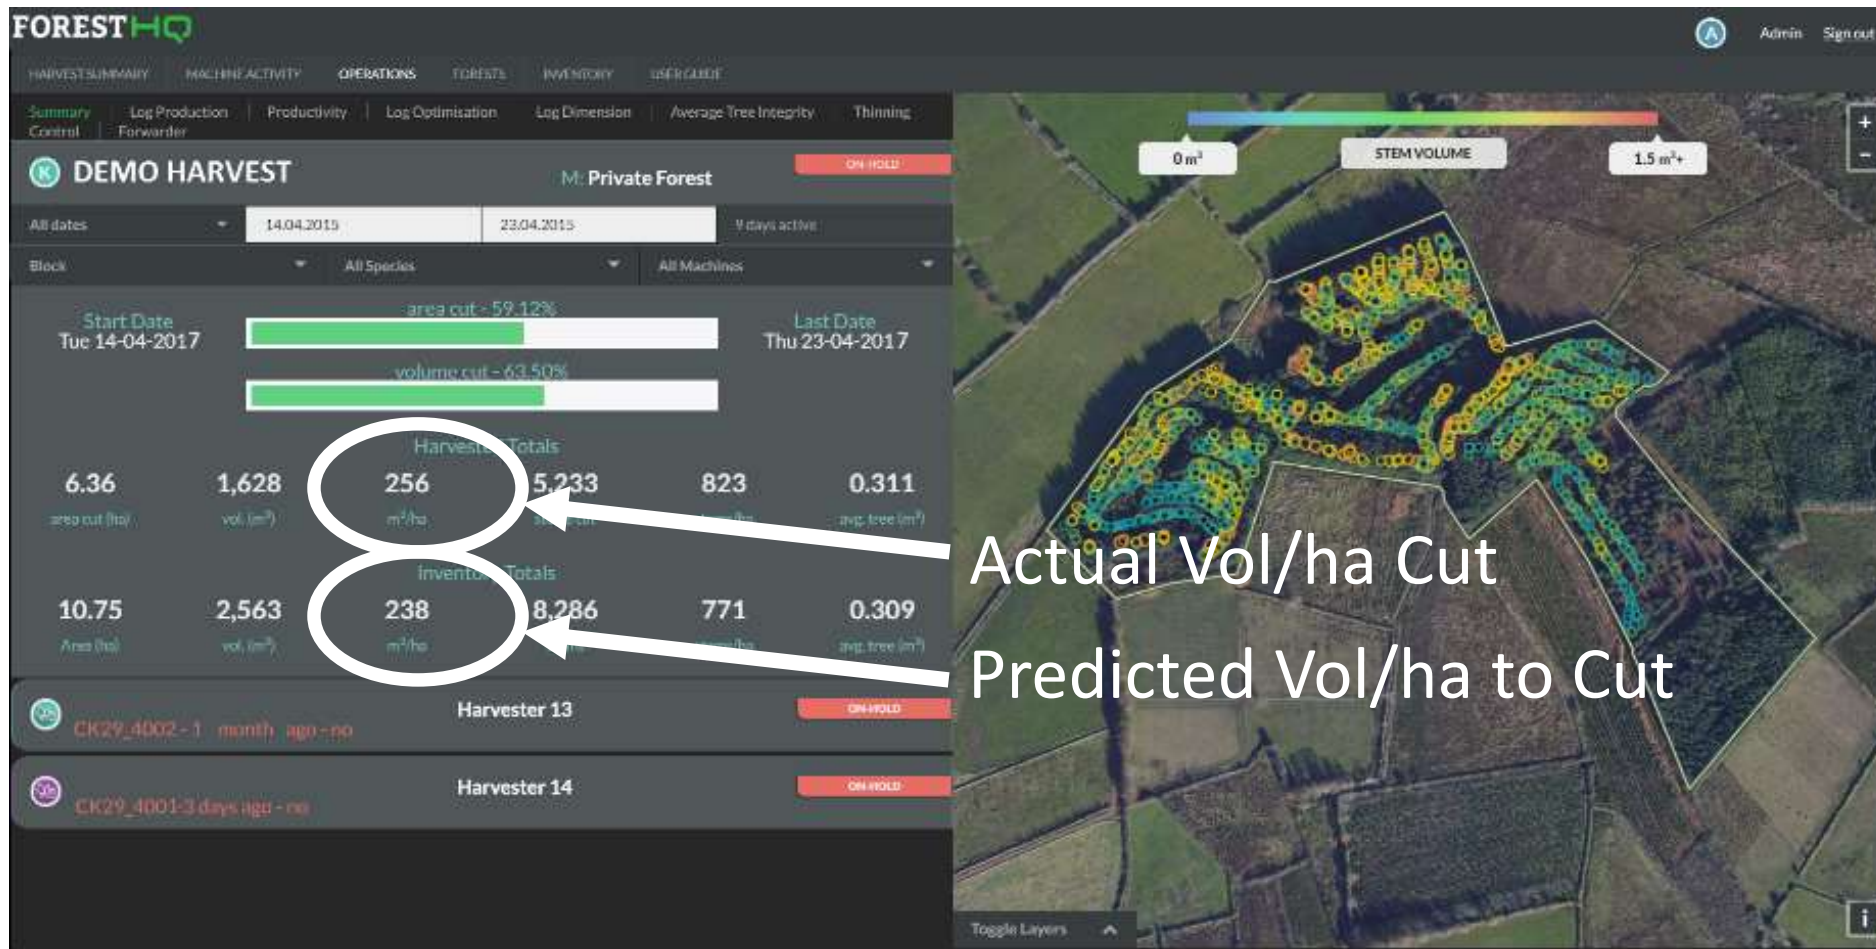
FORESTHQ

Admin Sign out

HARVEST SUMMARY MACHINE ACTIVITY OPERATIONS FORESTS INVENTORY USER GUIDE

Summary | Log Production | Productivity | Log Optimisation | Log Dimension | Average Tree Integrity | Thinning Control | Forwarder

DEMO HARVEST

M: Private Forest

ON-HOLD

All dates 14.04.2015 23.04.2015 9 days active

Block All Species All Machines

Start Date
Tue 14-04-2017

area cut - 59.12%

volume cut - 63.50%

Last Date
Thu 23-04-2017

Harvest Totals

| 6.36 | 1,628 | 256 | 5,233 | 823 | 0.311 |
|---|---|---|---|---|---|
| area cut (ha) | vol. (m³) | m³/ha | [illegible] | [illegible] | avg. tree (m³) |

Inventory Totals

| 10.75 | 2,563 | 238 | 8,286 | 771 | 0.309 |
|---|---|---|---|---|---|
| Area (ha) | vol. (m³) | m³/ha | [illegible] | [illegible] | avg. tree (m³) |

Harvester 13
CK29_4002 - 1 month ago - no
ON-HOLD

Harvester 14
CK29_4001-3 days ago - no
ON-HOLD

0 m³ STEM VOLUME 1.5 m³+

Actual Vol/ha Cut

Predicted Vol/ha to Cut

Toggle Layers

+
-
i